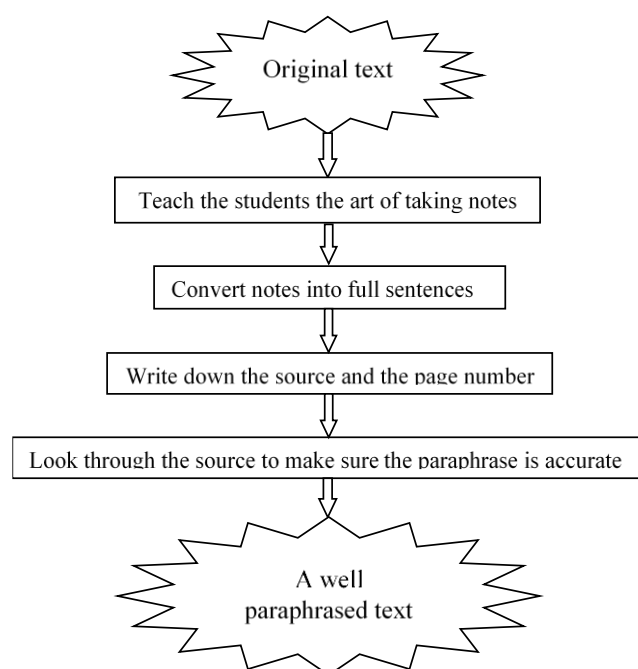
Original text

Teach the students the art of taking notes

Convert notes into full sentences

Write down the source and the page number

Look through the source to make sure the paraphrase is accurate

A well paraphrased text